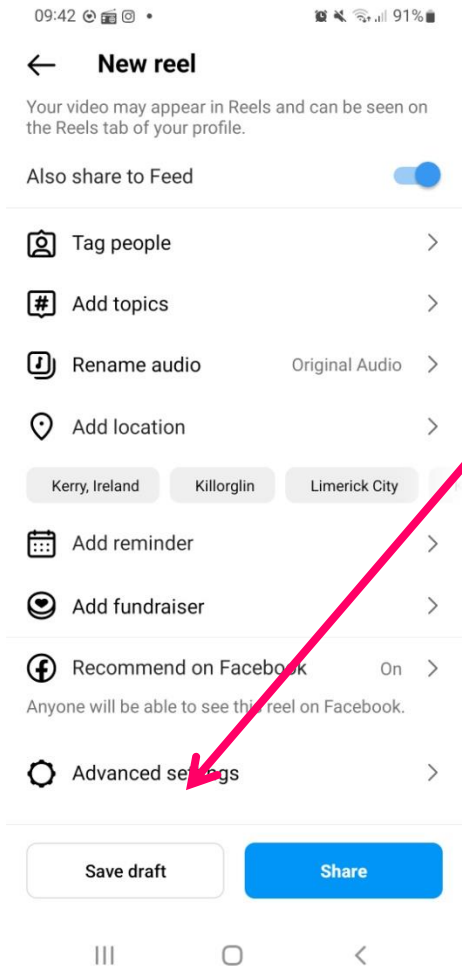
09:42 91%

New reel

Your video may appear in Reels and can be seen on the Reels tab of your profile.

Also share to Feed

Tag people

Add topics

Rename audio Original Audio

Add location

Kerry, Ireland Killorglin Limerick City

Add reminder

Add fundraiser

Recommend on Facebook On

Anyone will be able to see this reel on Facebook.

Advanced settings

Save draft Share